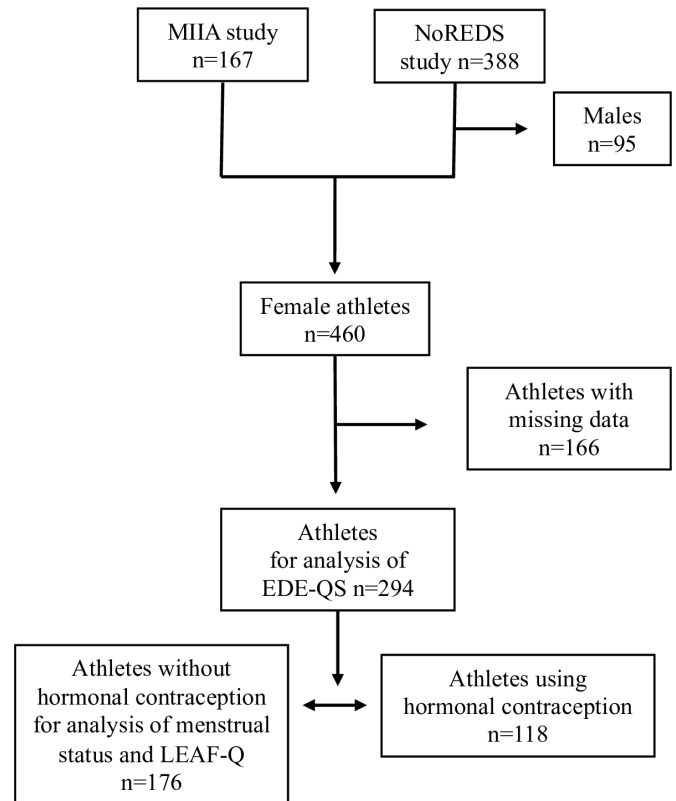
MIIA study
n=167

NoREDS
study n=388

Males
n=95

Female athletes
n=460

Athletes with
missing data
n=166

Athletes
for analysis of
EDE-QS n=294

Athletes without
hormonal contraception
for analysis of menstrual
status and LEAF-Q
n=176

Athletes using
hormonal contraception
n=118